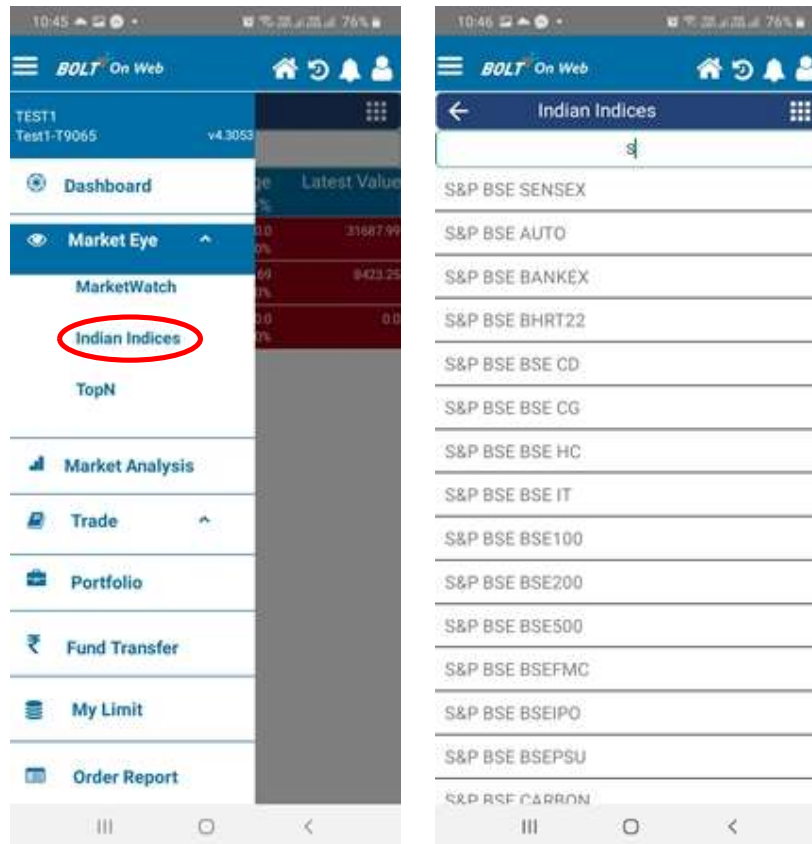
10:45 76%

BOLT On Web

TEST1
Test1-T9065 v4.3053

ge Latest Value
2%

0.0 31687.99
0%

69 8423.25
3%

0.0 0.0
0%

Dashboard

Market Eye

MarketWatch

Indian Indices

TopN

Market Analysis

Trade

Portfolio

₹ Fund Transfer

My Limit

Order Report

10:46 76%

BOLT On Web

Indian Indices

S

S&P BSE SENSEX

S&P BSE AUTO

S&P BSE BANKEX

S&P BSE BHRT22

S&P BSE BSE CD

S&P BSE BSE CG

S&P BSE BSE HC

S&P BSE BSE IT

S&P BSE BSE100

S&P BSE BSE200

S&P BSE BSE500

S&P BSE BSEFMC

S&P BSE BSEIPO

S&P BSE BSEPSU

S&P BSE CARBON